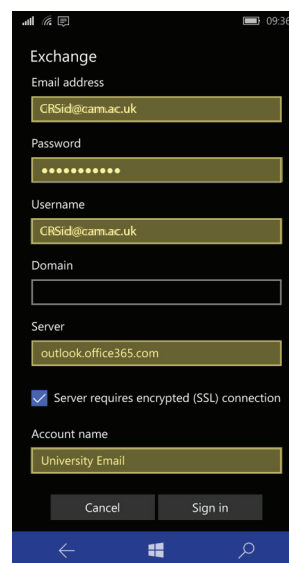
09:36

Exchange

Email address

CRSid@cam.ac.uk

Password

•••••••••••

Username

CRSid@cam.ac.uk

Domain

Server

outlook.office365.com

Server requires encrypted (SSL) connection

Account name

University Email

Cancel

Sign in